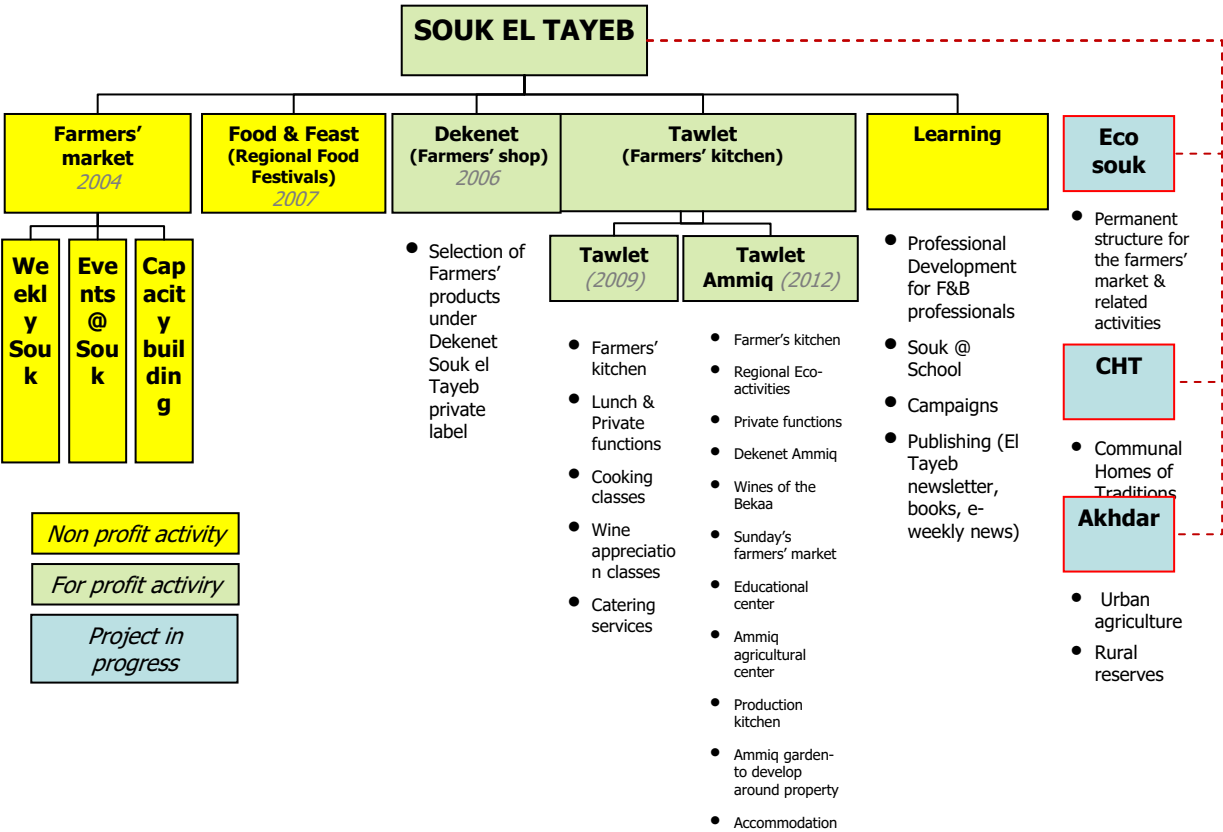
SOUK EL TAYEB

Farmers' market
2004

Food & Feast (Regional Food Festivals)
2007

Dekenet (Farmers' shop)
2006

Tawlet (Farmers' kitchen)

Learning

Eco souk

Weekly Souk

Events @ Souk

Capacity building

- Selection of Farmers' products under Dekenet Souk el Tayeb private label

Tawlet (2009)

Tawlet Ammiq (2012)

- Farmers' kitchen
- Lunch & Private functions
- Cooking classes
- Wine appreciation classes
- Catering services

- Farmer's kitchen
- Regional Eco-activities
- Private functions
- Dekenet Ammiq
- Wines of the Bekaa
- Sunday's farmers' market
- Educational center
- Ammiq agricultural center
- Production kitchen
- Ammiq garden-to develop around property
- Accommodation

- Professional Development for F&B professionals
- Souk @ School
- Campaigns
- Publishing (El Tayeb newsletter, books, e-weekly news)

- Permanent structure for the farmers' market & related activities

CHT

- Communal Homes of Traditions

Akhdar

- Urban agriculture
- Rural reserves

Non profit activity

For profit activiry

Project in progress